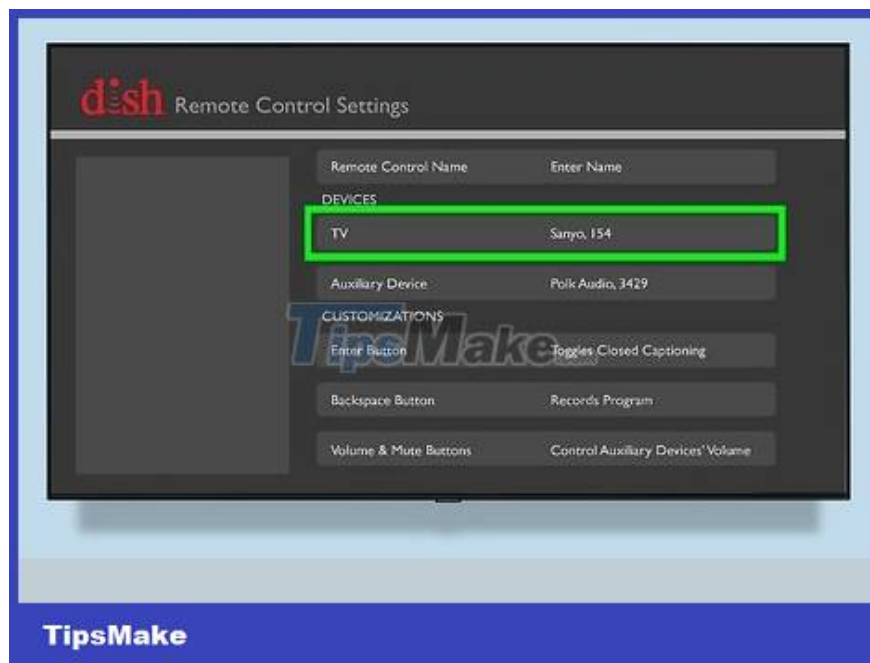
dish Remote Control Settings

| Remote Control Name | Enter Name |
|---|---|

DEVICES

| TV | Sanyo, 154 |
|---|---|
| Auxiliary Device | Polk Audio, 3429 |

CUSTOMIZATIONS

| Enter Button | Toggles Closed Captioning |
|---|---|
| Backspace Button | Records Program |
| Volume & Mute Buttons | Control Auxiliary Devices' Volume |

TipsMake

TipsMake